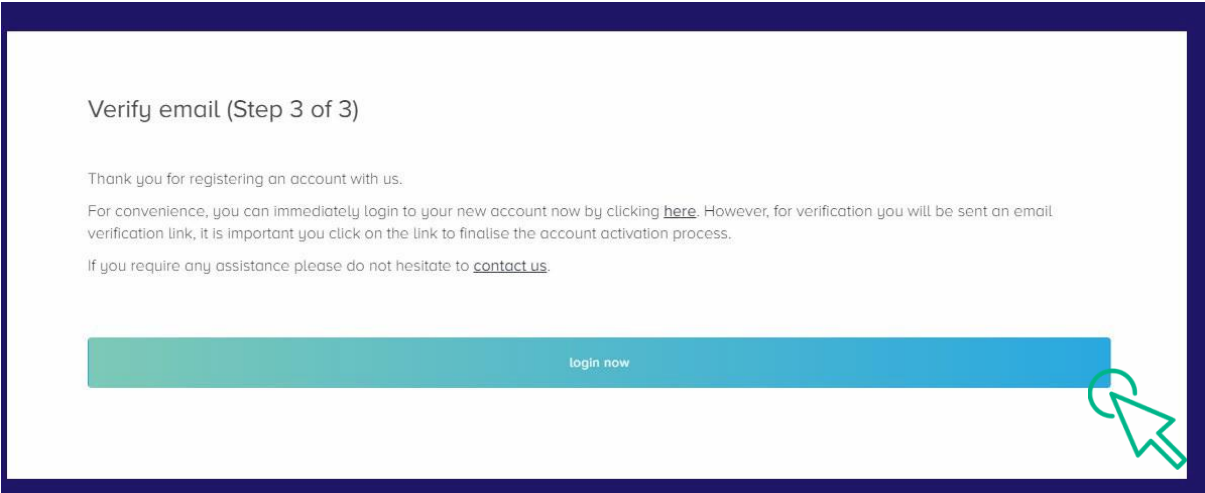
Verify email (Step 3 of 3)

Thank you for registering an account with us.

For convenience, you can immediately login to your new account now by clicking here. However, for verification you will be sent an email verification link, it is important you click on the link to finalise the account activation process.

If you require any assistance please do not hesitate to contact us.

login now